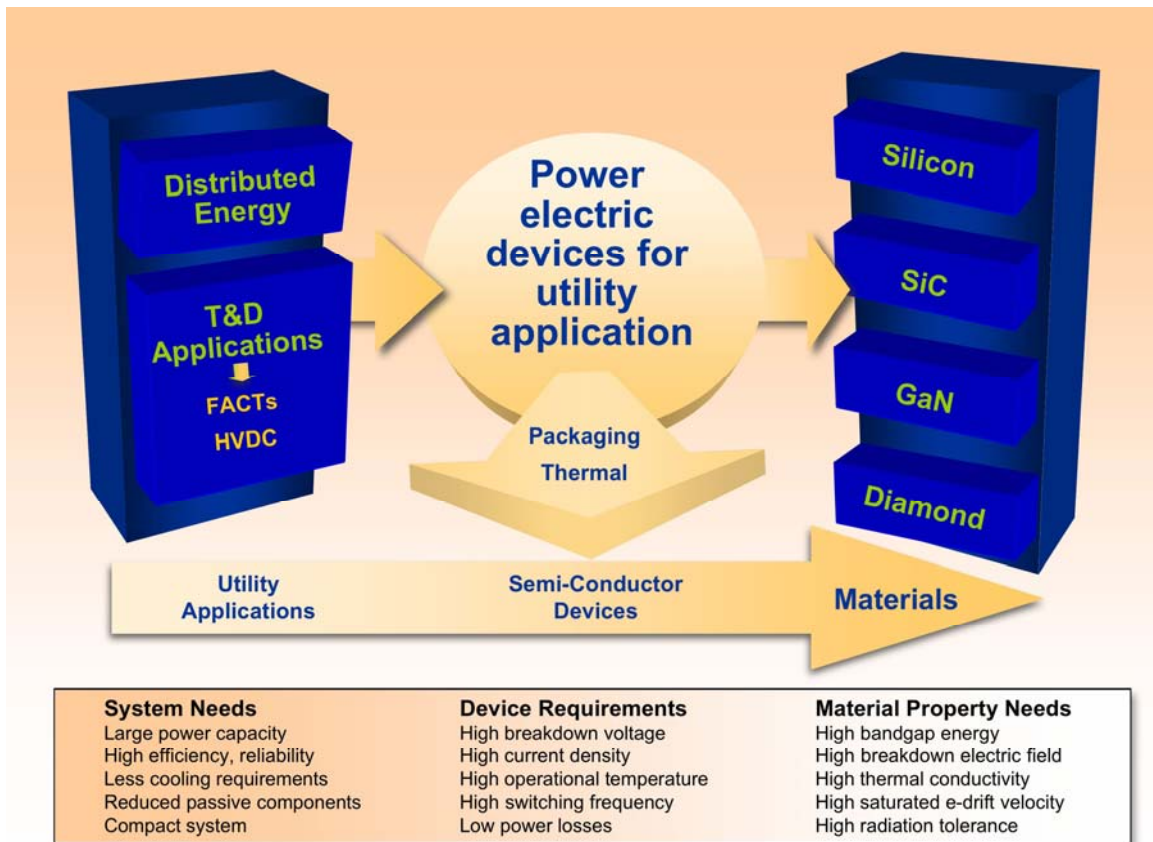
Distributed Energy

T&D Applications

FACTs

HVDC

Power electric devices for utility application

Packaging

Thermal

Silicon

SiC

GaN

Diamond

Utility Applications

Semi-Conductor Devices

Materials

| System Needs | Device Requirements | Material Property Needs |
|---|---|---|
| Large power capacity | High breakdown voltage | High bandgap energy |
| High efficiency, reliability | High current density | High breakdown electric field |
| Less cooling requirements | High operational temperature | High thermal conductivity |
| Reduced passive components | High switching frequency | High saturated e-drift velocity |
| Compact system | Low power losses | High radiation tolerance |